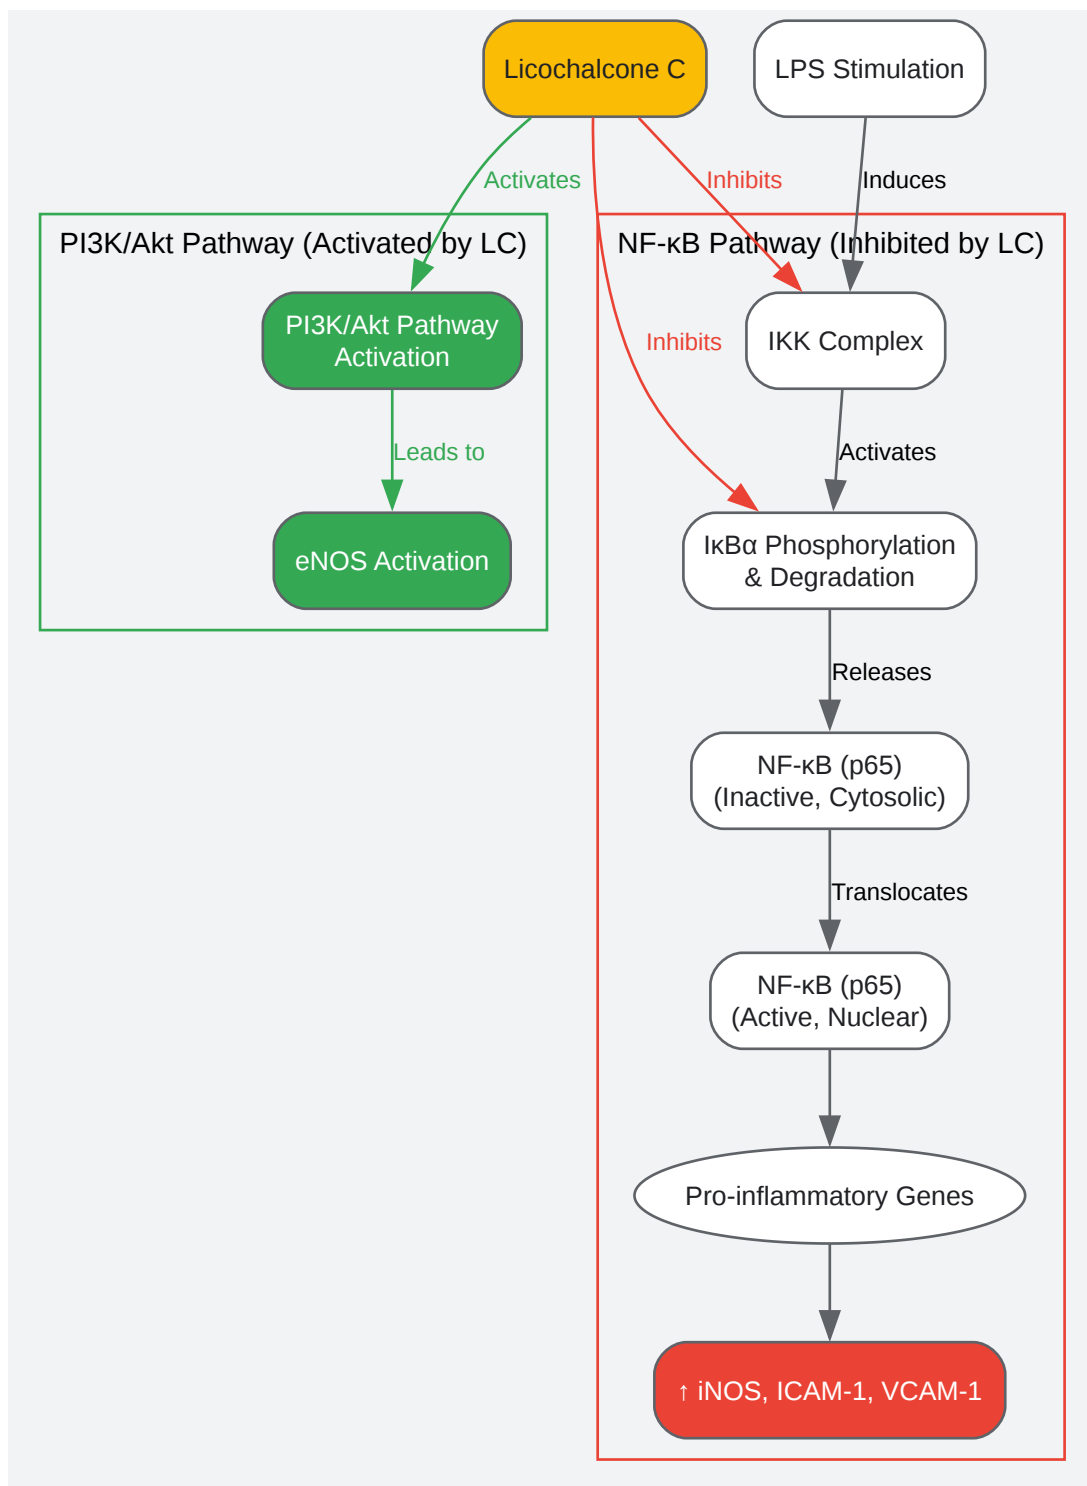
Licochalcone C

LPS Stimulation

Activates

Inhibits

Induces

PI3K/Akt Pathway (Activated by LC)

NF-κB Pathway (Inhibited by LC)

PI3K/Akt Pathway Activation

Inhibits

IKK Complex

Leads to

Activates

eNOS Activation

IκBα Phosphorylation & Degradation

Releases

NF-κB (p65) (Inactive, Cytosolic)

Translocates

NF-κB (p65) (Active, Nuclear)

Pro-inflammatory Genes

↑ iNOS, ICAM-1, VCAM-1